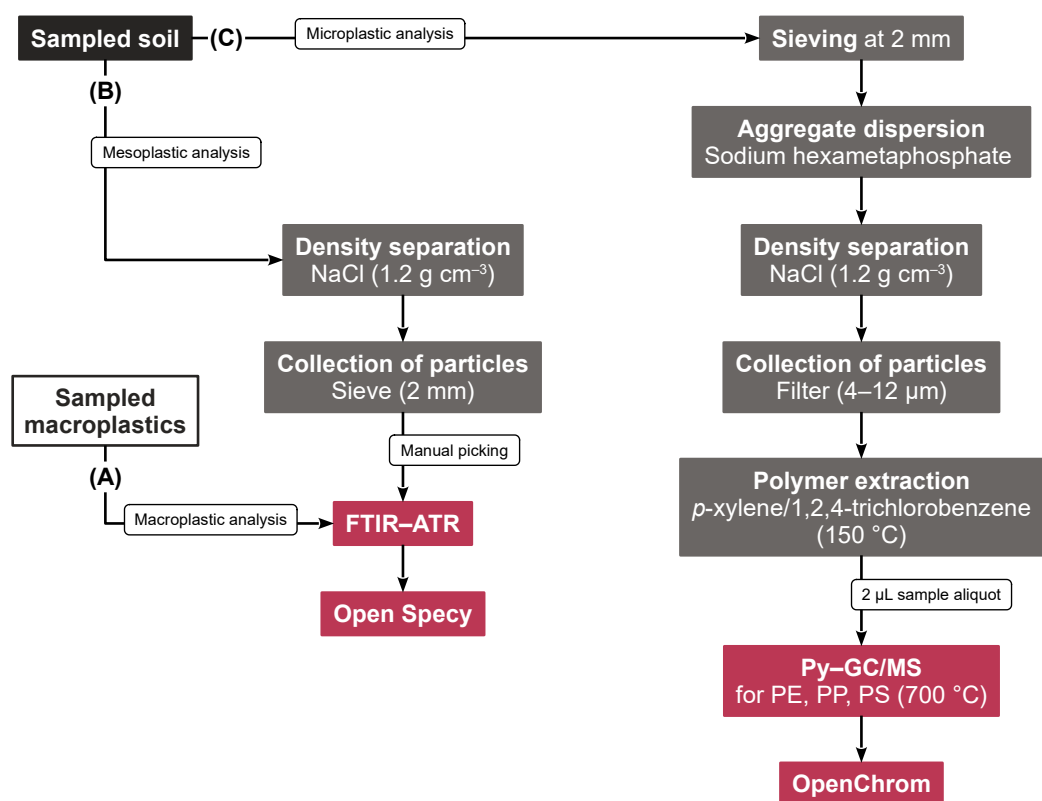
Sampled soil (C) Microplastic analysis Sieving at 2 mm

(B)

Mesoplastic analysis

Aggregate dispersion
Sodium hexametaphosphate

Density separation
NaCl (1.2 g cm$^{-3}$)

Density separation
NaCl (1.2 g cm$^{-3}$)

Collection of particles
Sieve (2 mm)

Collection of particles
Filter (4–12 µm)

Sampled macroplastics

Manual picking

(A)

Macroplastic analysis

FTIR–ATR

Open Specy

Polymer extraction
p-xylene/1,2,4-trichlorobenzene (150 °C)

2 µL sample aliquot

Py–GC/MS
for PE, PP, PS (700 °C)

OpenChrom